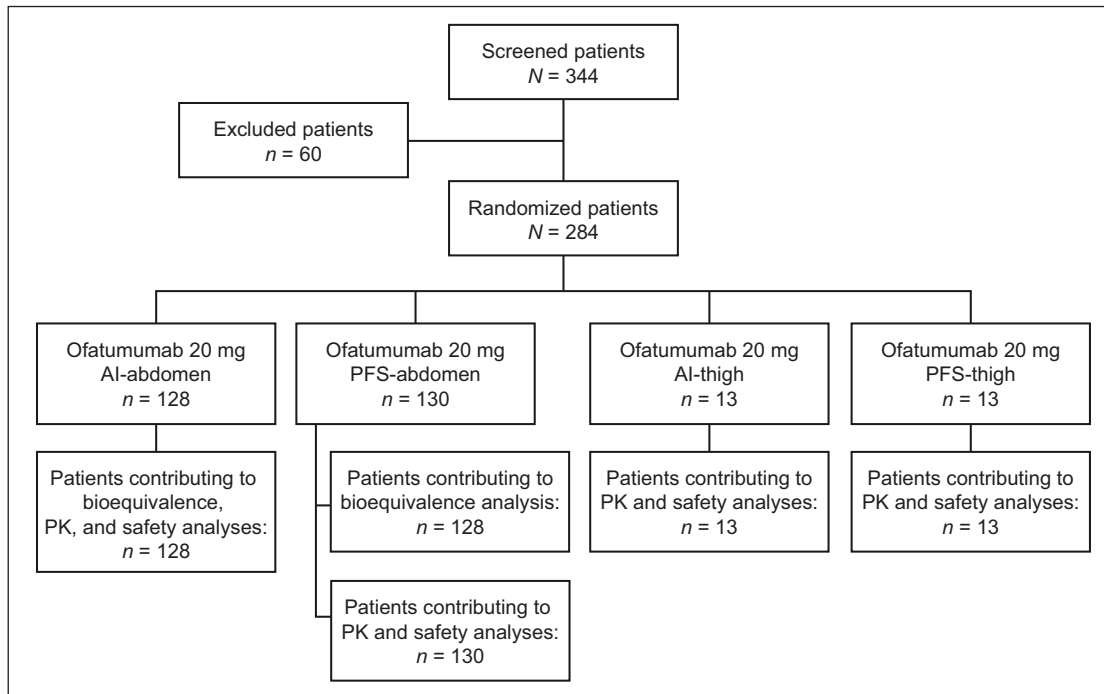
Screened patients
$N = 344$

Excluded patients
$n = 60$

Randomized patients
$N = 284$

Ofatumumab 20 mg
AI-abdomen
$n = 128$

Ofatumumab 20 mg
PFS-abdomen
$n = 130$

Ofatumumab 20 mg
AI-thigh
$n = 13$

Ofatumumab 20 mg
PFS-thigh
$n = 13$

Patients contributing to bioequivalence, PK, and safety analyses:
$n = 128$

Patients contributing to bioequivalence analysis:
$n = 128$

Patients contributing to PK and safety analyses:
$n = 130$

Patients contributing to PK and safety analyses:
$n = 13$

Patients contributing to PK and safety analyses:
$n = 13$